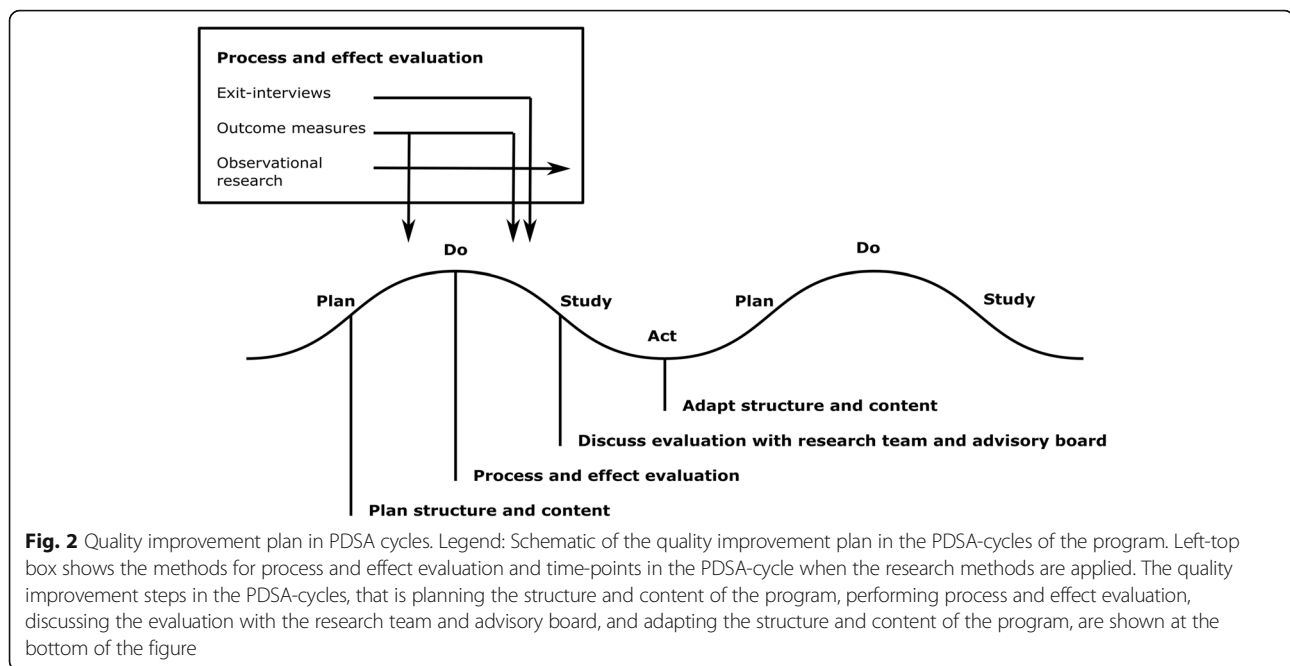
Process and effect evaluation

Exit-interviews

Outcome measures

Observational research

Do

Plan

Study

Act

Plan

Do

Study

Adapt structure and content

Discuss evaluation with research team and advisory board

Process and effect evaluation

Plan structure and content

**Fig. 2** Quality improvement plan in PDSA cycles. Legend: Schematic of the quality improvement plan in the PDSA-cycles of the program. Left-top box shows the methods for process and effect evaluation and time-points in the PDSA-cycle when the research methods are applied. The quality improvement steps in the PDSA-cycles, that is planning the structure and content of the program, performing process and effect evaluation, discussing the evaluation with the research team and advisory board, and adapting the structure and content of the program, are shown at the bottom of the figure